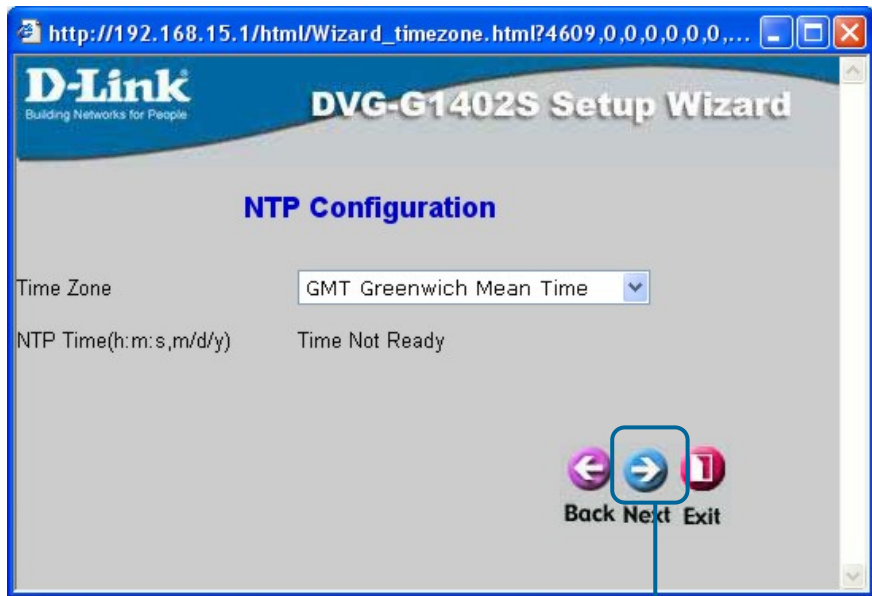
http://192.168.15.1/html/Wizard_timezone.html?4609,0,0,0,0,0,0,...

D-Link
Building Networks for People

DVG-G1402S Setup Wizard

NTP Configuration

Time Zone GMT Greenwich Mean Time

NTP Time(h:m:s,m/d/y) Time Not Ready

Back Next Exit